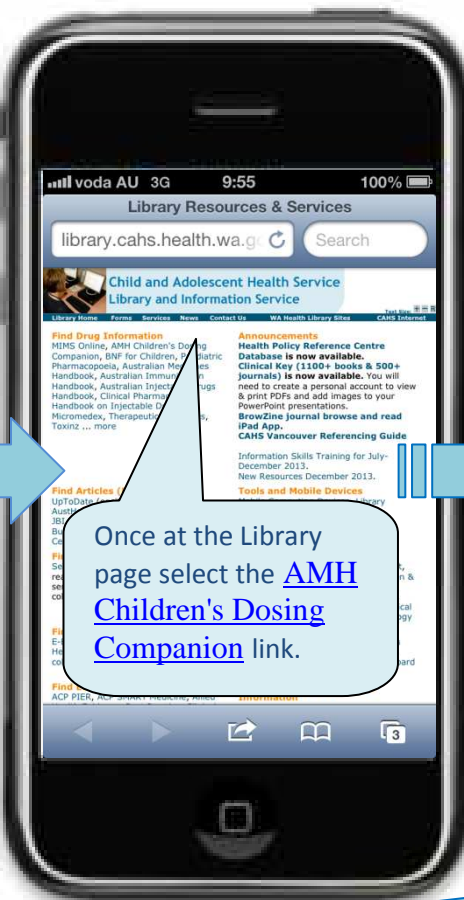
voda AU 3G 9:55 100%

Library Resources & Services

library.cahs.health.wa.g

Search

Child and Adolescent Health Service
Library and Information Service

Library Home Forms Services News Contact Us WA Health Library Sites CAHS Internet

Find Drug Information
MIMS Online, AMH Children's Dosing Companion, BNF for Children, Paediatric Pharmacopoeia, Australian Me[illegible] Handbook, Australian Immun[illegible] Handbook, Australian Inject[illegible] Drugs Handbook, Clinical Pharma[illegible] Handbook on Injectable D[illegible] Micromedex, Therapeutic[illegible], Toxinz ... more

Announcements
Health Policy Reference Centre Database is now available.
Clinical Key (1100+ books & 500+ journals) is now available. You will need to create a personal account to view & print PDFs and add images to your PowerPoint presentations.
BrowZine journal browse and read iPad App.
CAHS Vancouver Referencing Guide

Information Skills Training for July-December 2013.
New Resources December 2013.

Tools and Mobile Devices

Find Articles
UpToDate
JBI

Find
ACP PIER, ACP SMART Medicine, Allied

Once at the Library page select the AMH Children's Dosing Companion link.

3